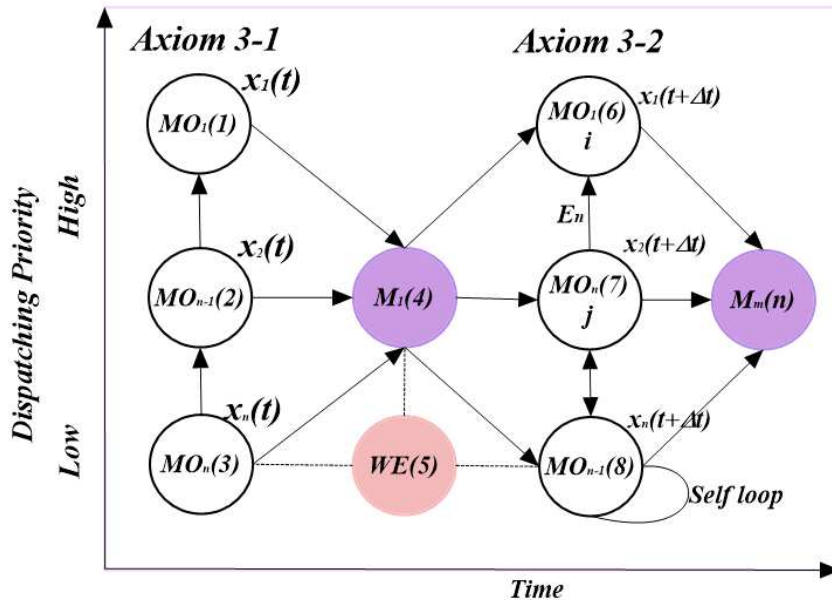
Axiom 3-1

Axiom 3-2

$x_1(t)$

$MO_1(1)$

$MO_1(6)$
$i$

$x_1(t+\Delta t)$

High

$E_n$

$x_2(t)$

$x_2(t+\Delta t)$

Dispatching Priority

$MO_{n-1}(2)$

$M_1(4)$

$MO_n(7)$
$j$

$M_m(n)$

$x_n(t)$

$x_n(t+\Delta t)$

Low

$MO_n(3)$

$WE(5)$

$MO_{n-1}(8)$

Self loop

Time